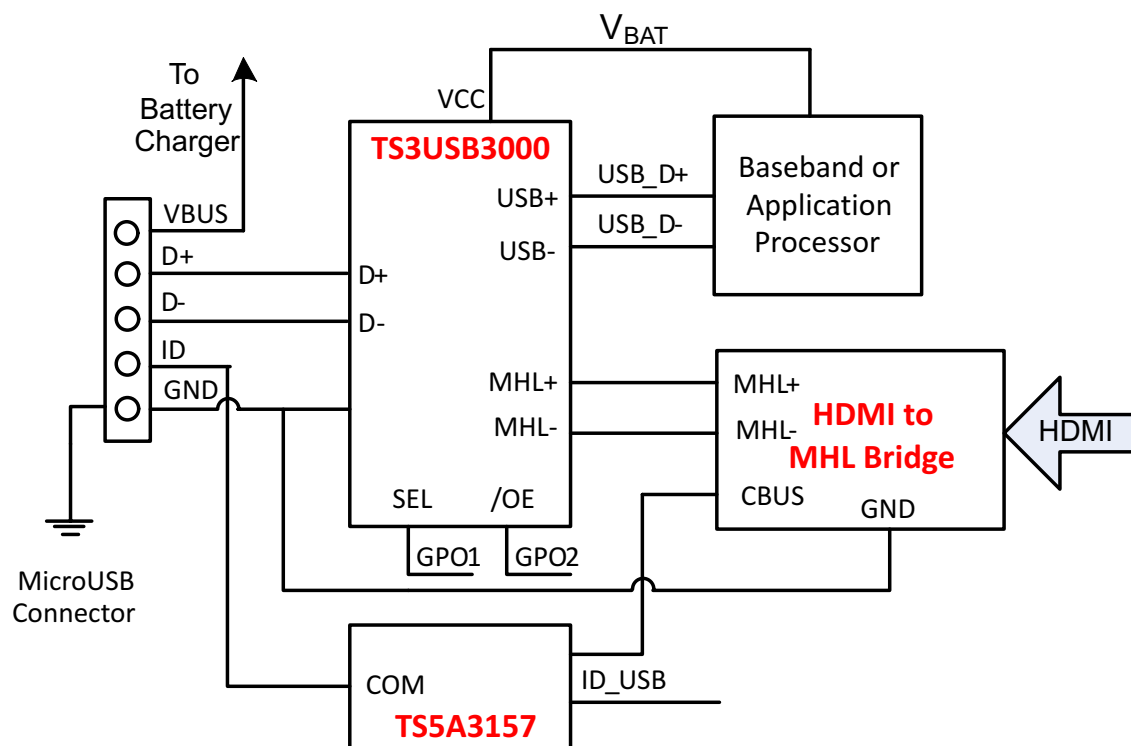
$V_{BAT}$

To Battery Charger

VCC

TS3USB3000

USB_D+

USB_D-

Baseband or Application Processor

VBUS

D+

D-

ID

GND

USB+

USB-

D+

D-

MHL+

MHL-

MHL+

MHL-

HDMI to MHL Bridge

HDMI

CBUS

GND

SEL

/OE

GPO1

GPO2

MicroUSB Connector

COM

ID_USB

TS5A3157